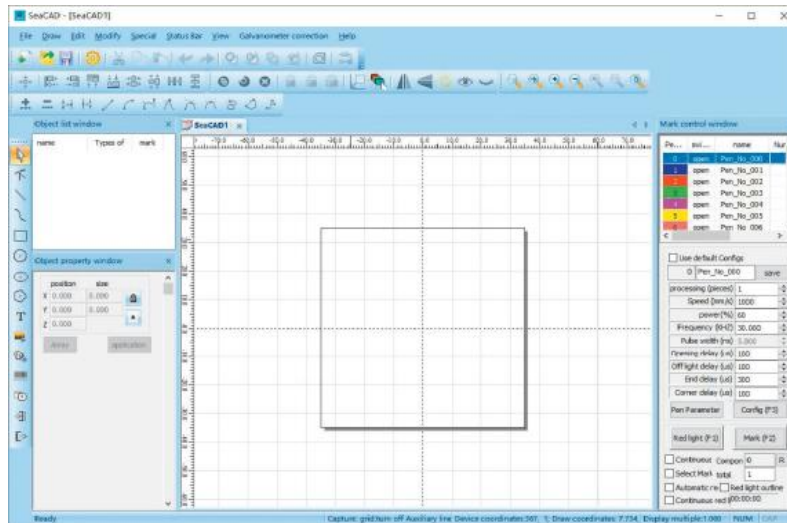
SeaCAD - [SeaCAD1]

File Draw Edit Modify Special Status Bar View Galvanometer correction Help

Object list window

name Types of mark

SeaCAD1

Object property window

position size

X 0.000 0.000

Y 0.000 0.000

Z 0.000

Array application

Mark control window

| Pe... | swi... | name | Nur |
|---|---|---|---|
| 0 | open | Pen_No_000 | |
| 1 | open | Pen_No_001 | |
| 2 | open | Pen_No_002 | |
| 3 | open | Pen_No_003 | |
| 4 | open | Pen_No_004 | |
| 5 | open | Pen_No_005 | |
| 6 | open | Pen_No_006 | |

Use default Configs

0 Pen_No_000 save

processing (pieces) 1

Speed (mm/s) 1000

power(%) 60

Frequency (KHZ) 30.000

Pulse width (ns) 1.000

Opening delay (us) 100

Off light delay (us) 100

End delay (us) 300

Corner delay (us) 100

Pen Parameter Config (F3)

Red light (F1) Mark (F2)

Continuous Compon 0 R

Select Mark total 1

Automatic ro Red light outline

Continuous red 00:00:00

Ready

Capture: grid turn off Auxiliary line Device coordinates 567, 1; Draw coordinates 7.734, Display multiple 1.000 NUM CAP